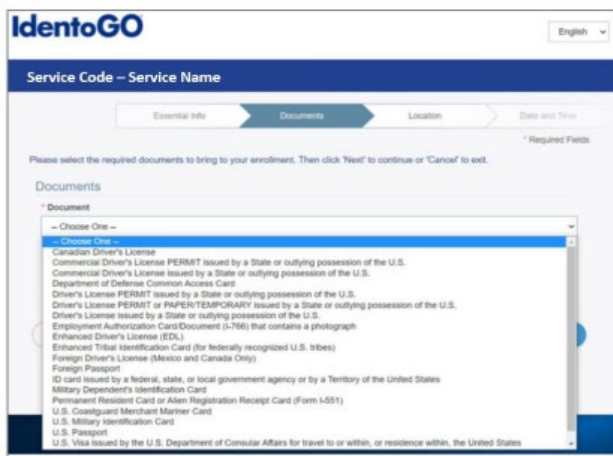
IdentoGO

English

Service Code – Service Name

Essential Info
Documents
Location
Date and Time

* Required Fields

Please select the required documents to bring to your enrollment. Then click 'Next' to continue or 'Cancel' to exit.

Documents

* Document

-- Choose One --

-- Choose One --
Canadian Driver's License
Commercial Driver's License PERMIT issued by a State or outlying possession of the U.S.
Commercial Driver's License issued by a State or outlying possession of the U.S.
Department of Defense Common Access Card
Driver's License PERMIT issued by a State or outlying possession of the U.S.
Driver's License PERMIT or PAPER/TEMPORARY issued by a State or outlying possession of the U.S.
Driver's License issued by a State or outlying possession of the U.S.
Employment Authorization Card/Document (I-766) that contains a photograph
Enhanced Driver's License (EDL)
Enhanced Tribal Identification Card (for federally recognized U.S. tribes)
Foreign Driver's License (Mexico and Canada Only)
Foreign Passport
ID card issued by a federal, state, or local government agency or by a Territory of the United States
Military Dependent's Identification Card
Permanent Resident Card or Alien Registration Receipt Card (Form I-551)
U.S. Coastguard Merchant Mariner Card
U.S. Military Identification Card
U.S. Passport
U.S. Visa Issued by the U.S. Department of Consular Affairs for travel to or within, or residence within, the United States